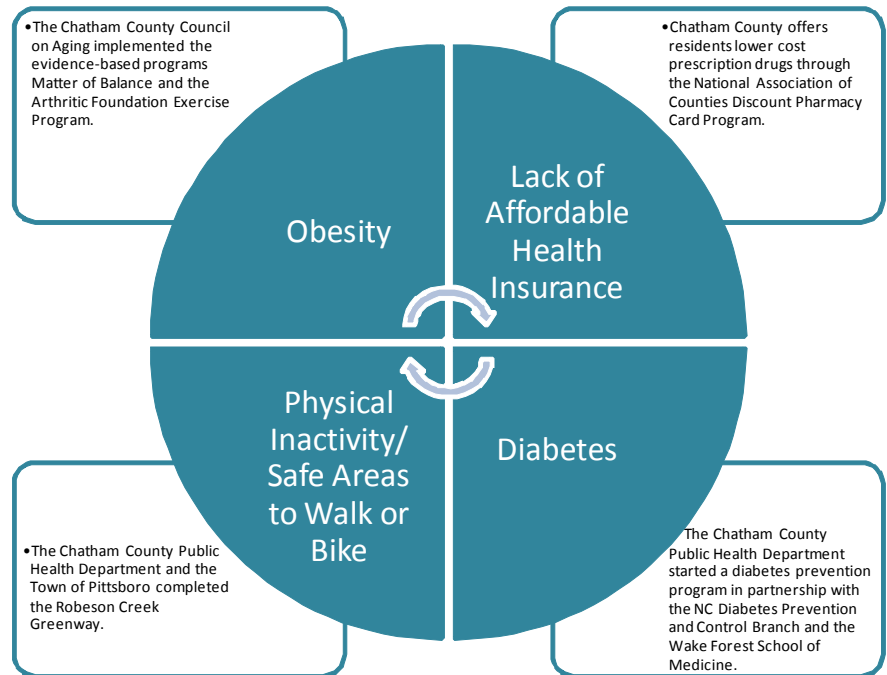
•The Chatham County Council on Aging implemented the evidence-based programs Matter of Balance and the Arthritic Foundation Exercise Program.

•Chatham County offers residents lower cost prescription drugs through the National Association of Counties Discount Pharmacy Card Program.

Obesity

Lack of Affordable Health Insurance

Physical Inactivity/ Safe Areas to Walk or Bike

Diabetes

•The Chatham County Public Health Department and the Town of Pittsboro completed the Robeson Creek Greenway.

The Chatham County Public Health Department started a diabetes prevention program in partnership with the NC Diabetes Prevention and Control Branch and the Wake Forest School of Medicine.